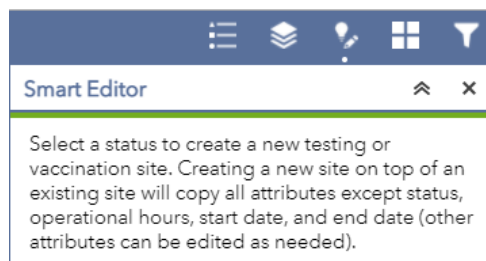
Smart Editor

Select a status to create a new testing or vaccination site. Creating a new site on top of an existing site will copy all attributes except status, operational hours, start date, and end date (other attributes can be edited as needed).